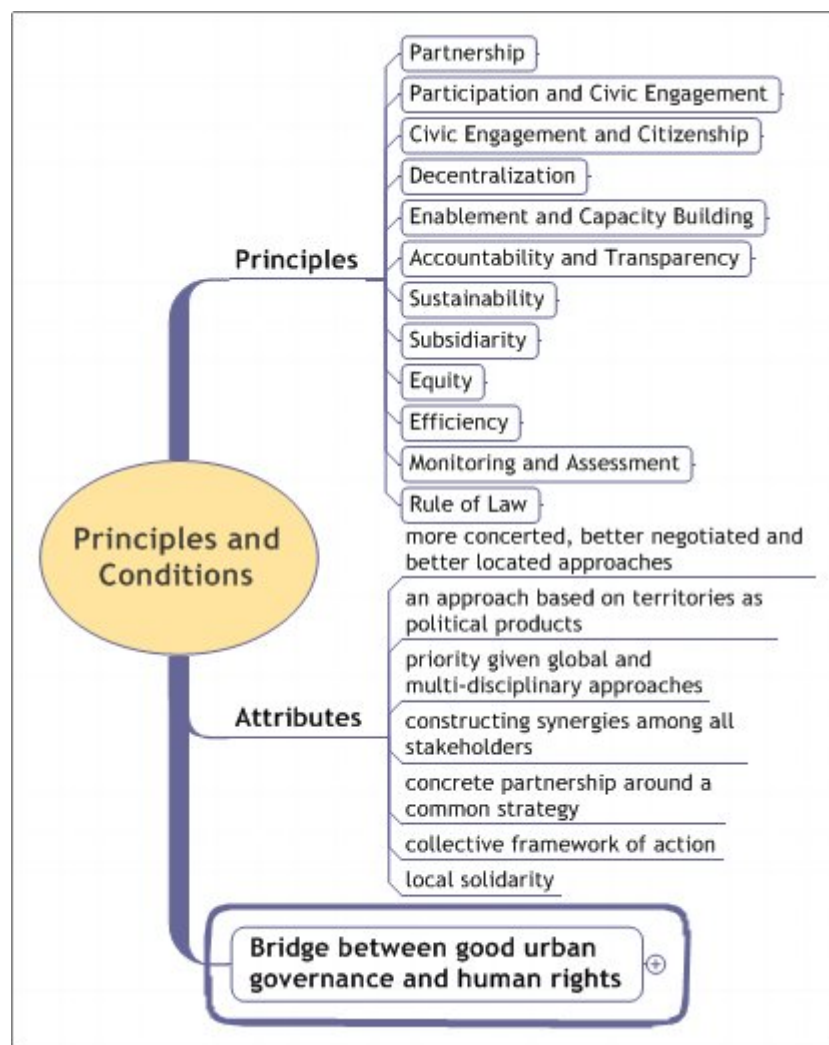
Principles and Conditions

Principles

Partnership

Participation and Civic Engagement

Civic Engagement and Citizenship

Decentralization

Enablement and Capacity Building

Accountability and Transparency

Sustainability

Subsidiarity

Equity

Efficiency

Monitoring and Assessment

Rule of Law

Attributes

more concerted, better negotiated and better located approaches

an approach based on territories as political products

priority given global and multi-disciplinary approaches

constructing synergies among all stakeholders

concrete partnership around a common strategy

collective framework of action

local solidarity

Bridge between good urban governance and human rights